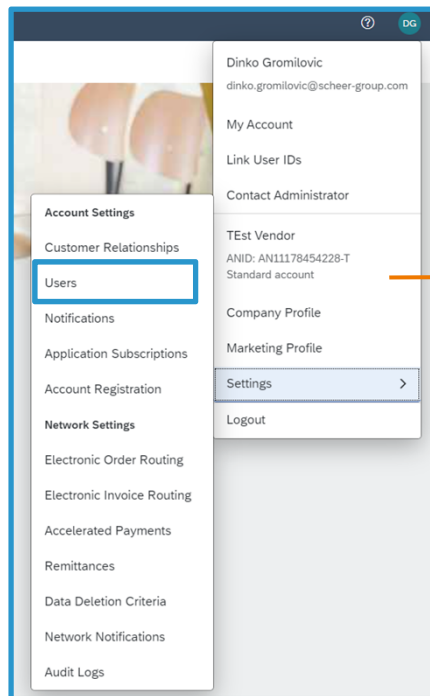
?
DG

Dinko Gromilovic
dinko.gromilovic@scheer-group.com

My Account

Link User IDs

Contact Administrator

TEst Vendor
ANID: AN11178454228-T
Standard account

Company Profile

Marketing Profile

Settings >

Logout

Account Settings

Customer Relationships

Users

Notifications

Application Subscriptions

Account Registration

Network Settings

Electronic Order Routing

Electronic Invoice Routing

Accelerated Payments

Remittances

Data Deletion Criteria

Network Notifications

Audit Logs